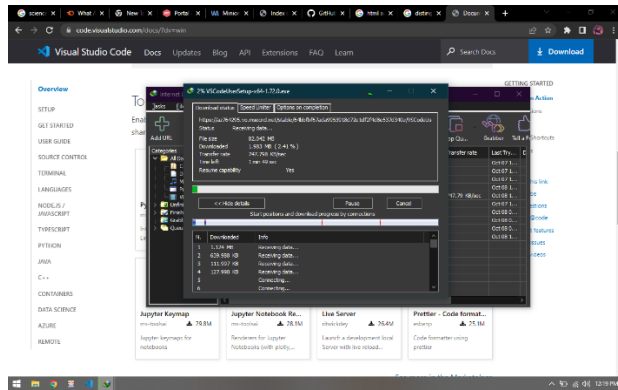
scienc | What | New | Portal | Micros | Index | GitHub | html a | disting | Docum

code.visualstudio.com/docs/?dv=win

Visual Studio Code  Docs  Updates  Blog  API  Extensions  FAQ  Learn

Search Docs

Download

Overview
SETUP
GET STARTED
USER GUIDE
SOURCE CONTROL
TERMINAL
LANGUAGES
NODE.JS / JAVASCRIPT
TYPESCRIPT
PYTHON
JAVA
C++
CONTAINERS
DATA SCIENCE
AZURE
REMOTE

GETTING STARTED

2% VSCodeUserSetup-x64-1.72.0.exe

Download status | Speed Limiter | Options on completion

https://az764295.vo.msecnd.net/stable/64bbfbf67ada9953918d72e1df2f4d8e537d340e/VSCodeUs

Status    Receiving data...
File size    82.042 MB
Downloaded    1.593 MB (2.43 %)
Transfer rate    243.758 KB/sec
Time left    5 min 48 sec
Resume capability    Yes

<< Hide details    Pause    Cancel

Start positions and download progress by connections

| N. | Downloaded | Info |
|---|---|---|
| 1 | 1.374 MB | Receiving data... |
| 2 | 629.688 KB | Receiving data... |
| 3 | 151.937 KB | Receiving data... |
| 4 | 127.968 KB | Receiving data... |
| 5 | | Connecting... |
| 6 | | Connecting... |

Add URL
Categories
Transfer rate
Last Try...
Oct 07 1...
Oct 07 1...
Oct 07 1...
Oct 07 1...
17.76 KB/sec  Oct 07 1...
Oct 07 1...
Oct 07 1...
Oct 07 1...
Oct 07 1...
Oct 07 1...

Jupyter Keymap  ms-toolsai  79.8M
Jupyter keymaps for notebooks

Jupyter Notebook Re...  ms-toolsai  28.3M
Renderers for Jupyter Notebooks (with plotly,...

Live Server  ritwickdey  26.4M
Launch a development local Server with live reload...

Prettier - Code format...  esbenp  25.1M
Code formatter using prettier

12:19 PM